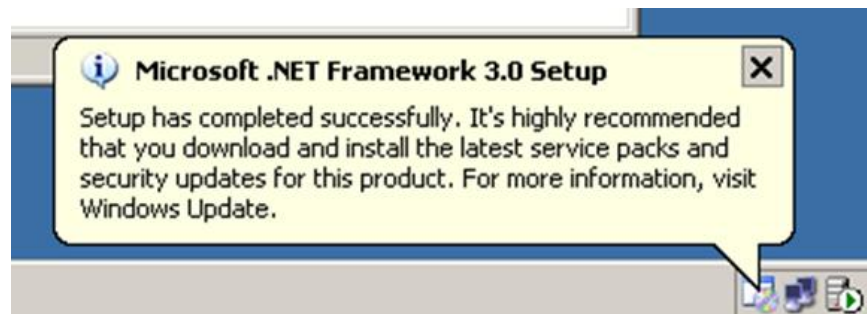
Microsoft .NET Framework 3.0 Setup

Setup has completed successfully. It's highly recommended that you download and install the latest service packs and security updates for this product. For more information, visit Windows Update.